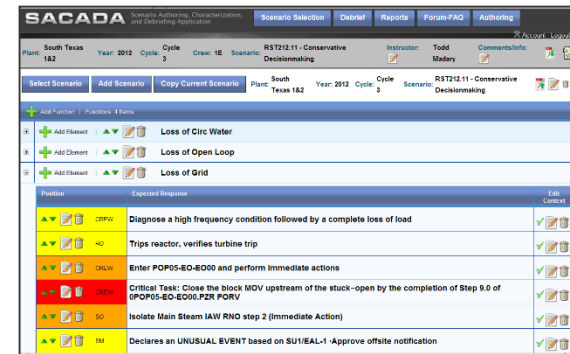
SACADA Scenario Authoring, Characterization, and Debriefing Application

Scenario Selection | Debrief | Reports | Forum-FAQ | Authoring

Account | Logout

Plant: South Texas 1&2 Year: 2012 Cycle: Cycle 3 Crew: 1E Scenario: RST212.11 - Conservative Decisionmaking Instructor: Todd Madary Comments/Info:

Select Scenario | Add Scenario | Copy Current Scenario | Plant: South Texas 1&2 Year: 2012 Cycle: Cycle 3 Scenario: RST212.11 - Conservative Decisionmaking

Add Function | Functions: 4 Items

Add Element | Loss of Circ Water

Add Element | Loss of Open Loop

Add Element | Loss of Grid

| Position | Expected Response | Edit Context |
|---|---|---|
| CRFW | Diagnose a high frequency condition followed by a complete loss of load | |
| RO | Trips reactor, verifies turbine trip | |
| CRLW | Enter POP05-EO-EO00 and perform immediate actions | |
| CREW | Critical Task: Close the block MOV upstream of the stuck–open by the completion of Step 9.0 of 0POP05-EO-EO00.PZR PORV | |
| SO | Isolate Main Steam IAW RNO step 2 (Immediate Action) | |
| RM | Declares an UNUSUAL EVENT based on SU1/EAL-1 ·Approve offsite notification | |